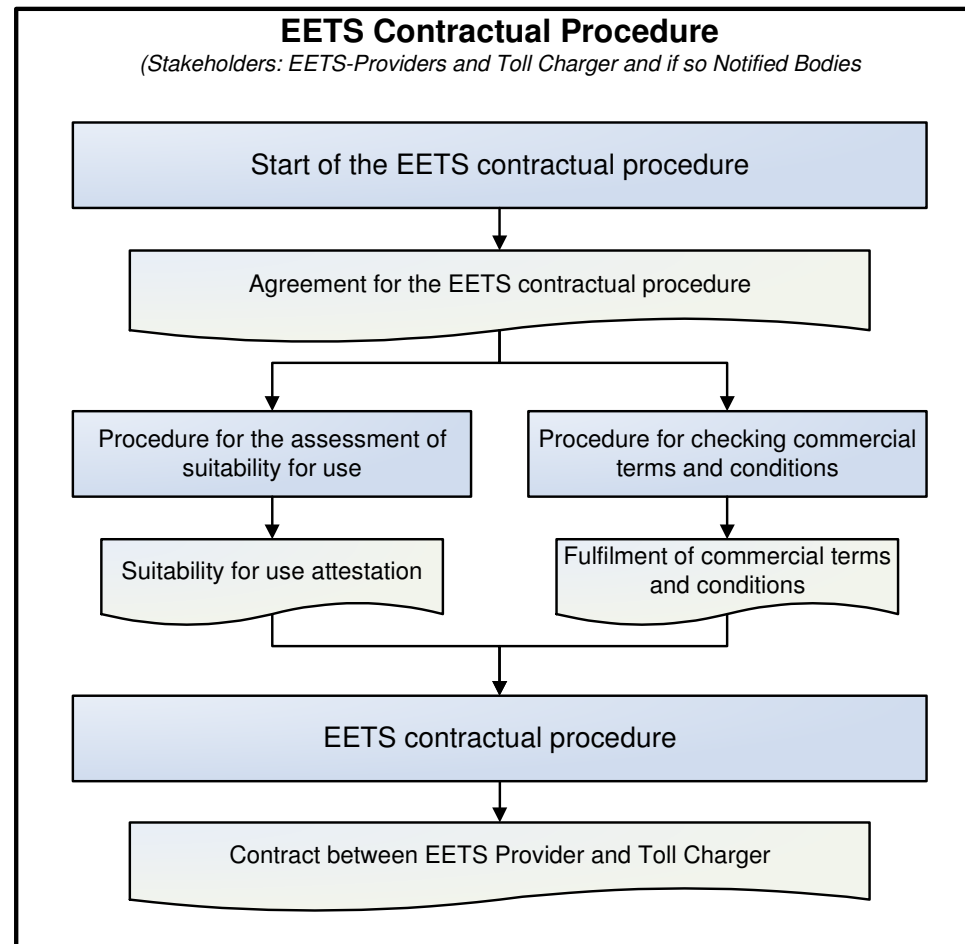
EETS Contractual Procedure

(Stakeholders: EETS-Providers and Toll Charger and if so Notified Bodies

Start of the EETS contractual procedure

Agreement for the EETS contractual procedure

Procedure for the assessment of suitability for use

Suitability for use attestation

Procedure for checking commercial terms and conditions

Fulfilment of commercial terms and conditions

EETS contractual procedure

Contract between EETS Provider and Toll Charger